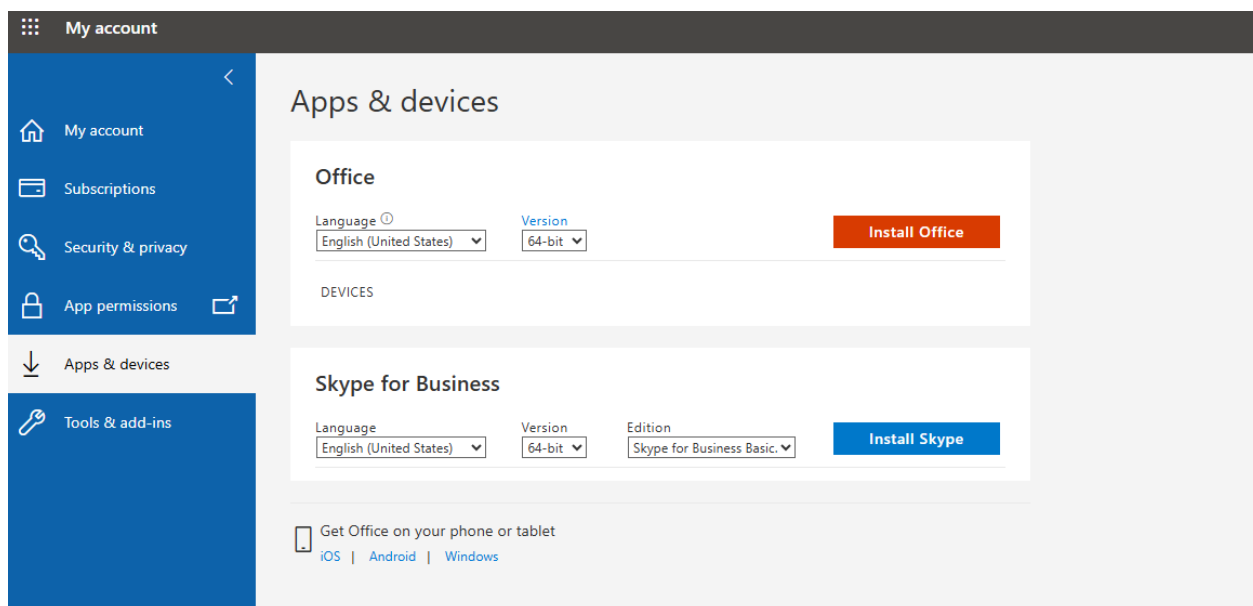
My account

My account
Subscriptions
Security & privacy
App permissions
Apps & devices
Tools & add-ins

Apps & devices

Office

Language
English (United States)
Version
64-bit
Install Office

DEVICES

Skype for Business

Language
English (United States)
Version
64-bit
Edition
Skype for Business Basic.
Install Skype

Get Office on your phone or tablet
iOS | Android | Windows